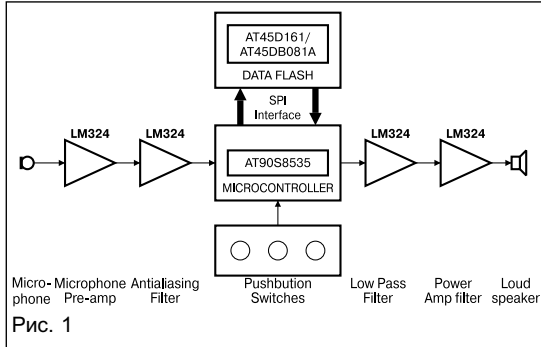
AT45D161/
AT45DB081A
DATA FLASH

SPI
Interface

LM324

LM324

AT90S8535
MICROCONTROLLER

LM324

LM324

Microphone

Microphone Pre-amp

Antialiasing Filter

Pushbution Switches

Low Pass Filter

Power Amp filter

Loud speaker

Рис. 1